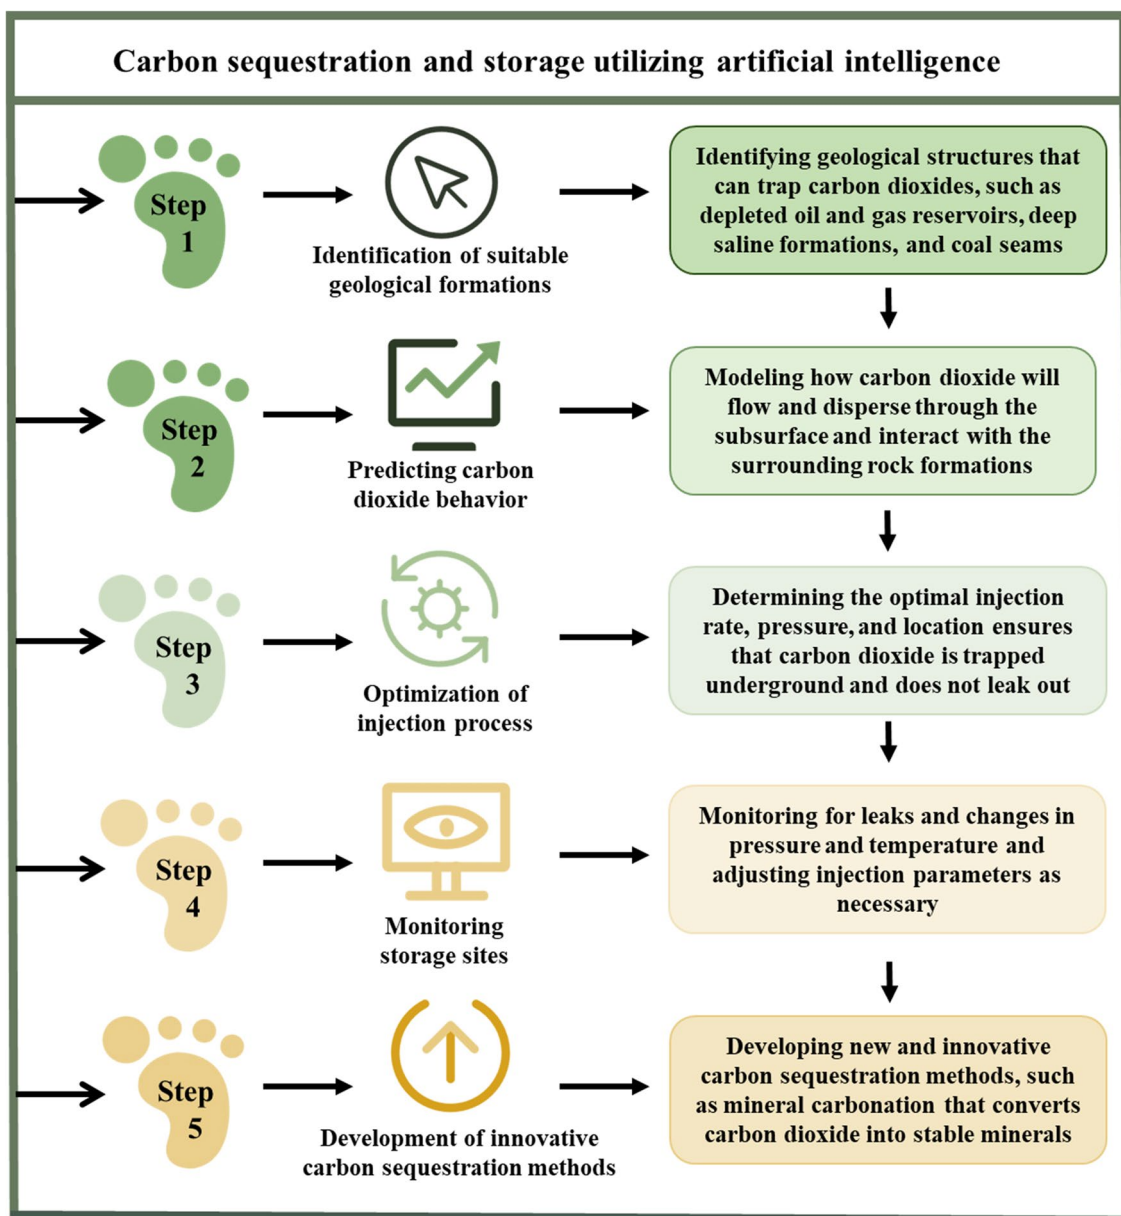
Carbon sequestration and storage utilizing artificial intelligence

Step 1

Identification of suitable geological formations

Identifying geological structures that can trap carbon dioxides, such as depleted oil and gas reservoirs, deep saline formations, and coal seams

Step 2

Predicting carbon dioxide behavior

Modeling how carbon dioxide will flow and disperse through the subsurface and interact with the surrounding rock formations

Step 3

Optimization of injection process

Determining the optimal injection rate, pressure, and location ensures that carbon dioxide is trapped underground and does not leak out

Step 4

Monitoring storage sites

Monitoring for leaks and changes in pressure and temperature and adjusting injection parameters as necessary

Step 5

Development of innovative carbon sequestration methods

Developing new and innovative carbon sequestration methods, such as mineral carbonation that converts carbon dioxide into stable minerals